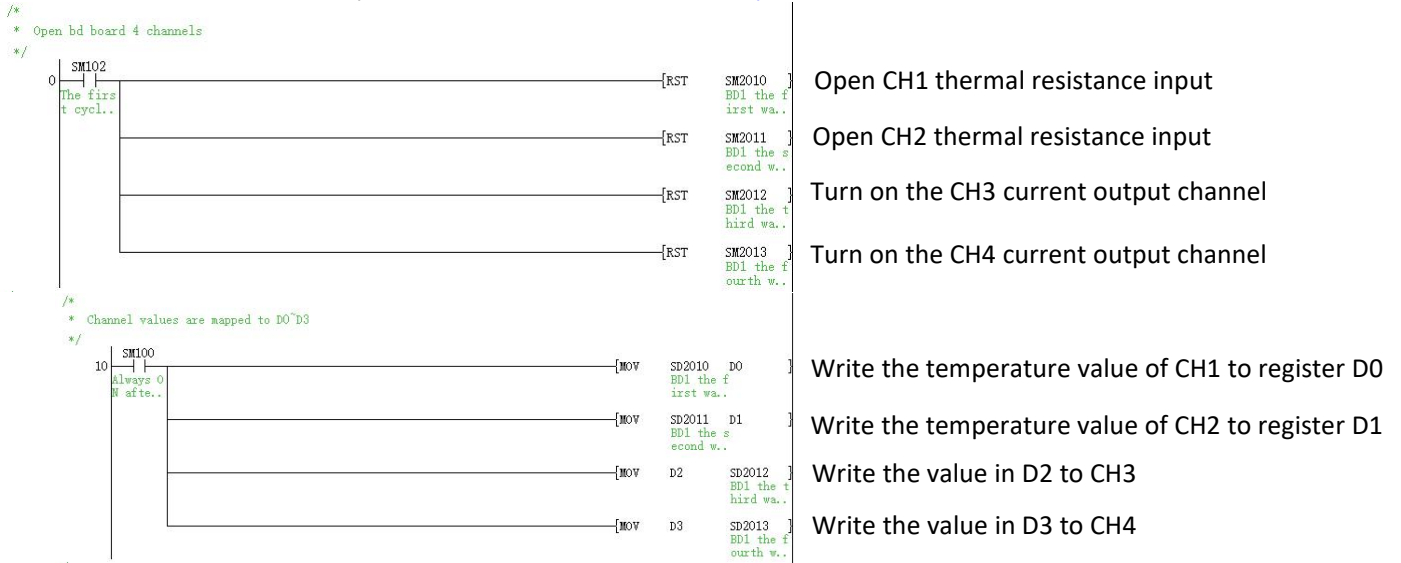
/*
* Open bd board 4 channels
*/

0 SM102
The firs
t cycl..

[RST SM2010 ]
BD1 the f
irst wa..

Open CH1 thermal resistance input

[RST SM2011 ]
BD1 the s
econd w..

Open CH2 thermal resistance input

[RST SM2012 ]
BD1 the t
hird wa..

Turn on the CH3 current output channel

[RST SM2013 ]
BD1 the f
ourth w..

Turn on the CH4 current output channel

/*
* Channel values are mapped to D0~D3
*/

10 SM100
Always O
N afte..

[MOV SD2010 D0 ]
BD1 the f
irst wa..

Write the temperature value of CH1 to register D0

[MOV SD2011 D1 ]
BD1 the s
econd w..

Write the temperature value of CH2 to register D1

[MOV D2 SD2012 ]
BD1 the t
hird wa..

Write the value in D2 to CH3

[MOV D3 SD2013 ]
BD1 the f
ourth w..

Write the value in D3 to CH4